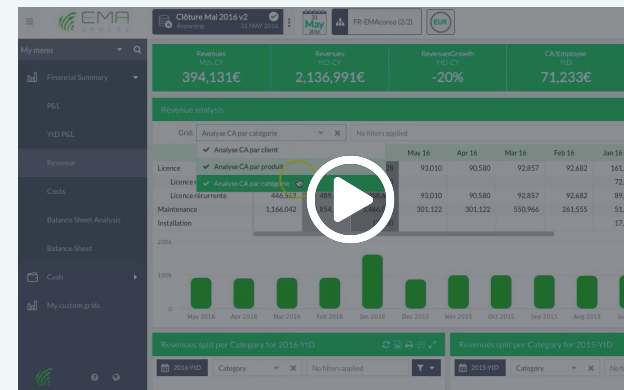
EMA

Clôture Mai 2016 v2
Reporting
31 MAY 2016

May
2016

FR-EMAconso (2/2)

EUR

My menu

Financial Summary

P&L

YtD P&L

Revenue

Costs

Balance Sheet Analysis

Balance Sheet

Cash

My custom grids

Revenues
Mth CY
394,131€

Revenues
YtD CY
2,136,991€

RevenuesGrowth
YtD CY
-20%

CA/Employee
YtD
71,233€

Revenue analysis

Grid
Analyse CA par catégorie
No filters applied

Analyse CA par client
Analyse CA par produit
Analyse CA par catégorie

| | | | | May 16 | Apr 16 | Mar 16 | Feb 16 | Jan 16 |
|---|---|---|---|---|---|---|---|---|
| Licence | | | | 93,010 | 90,580 | 92,857 | 92,682 | 161, |
| Licence r | | | | | | | | 72, |
| Licence récurrente | 446,503 | 489 | | 93,010 | 90,580 | 92,857 | 92,682 | 89, |
| Maintenance | 1,166,642 | 958 | | 301,122 | 301,122 | 550,966 | 261,555 | 51, |
| Installation | | | | | | | | |

200k
100k
0

May 2016 Apr 2016 Mar 2016 Feb 2016 Jan 2016 Dec 2015 Nov 2015 Oct 2015 Sep 2015 Aug 2015

Revenues split per Category for 2016-YtD

2016-YtD
Category
No filters applied

Revenues split per Category for 2015-YtD

2015-YtD
Category